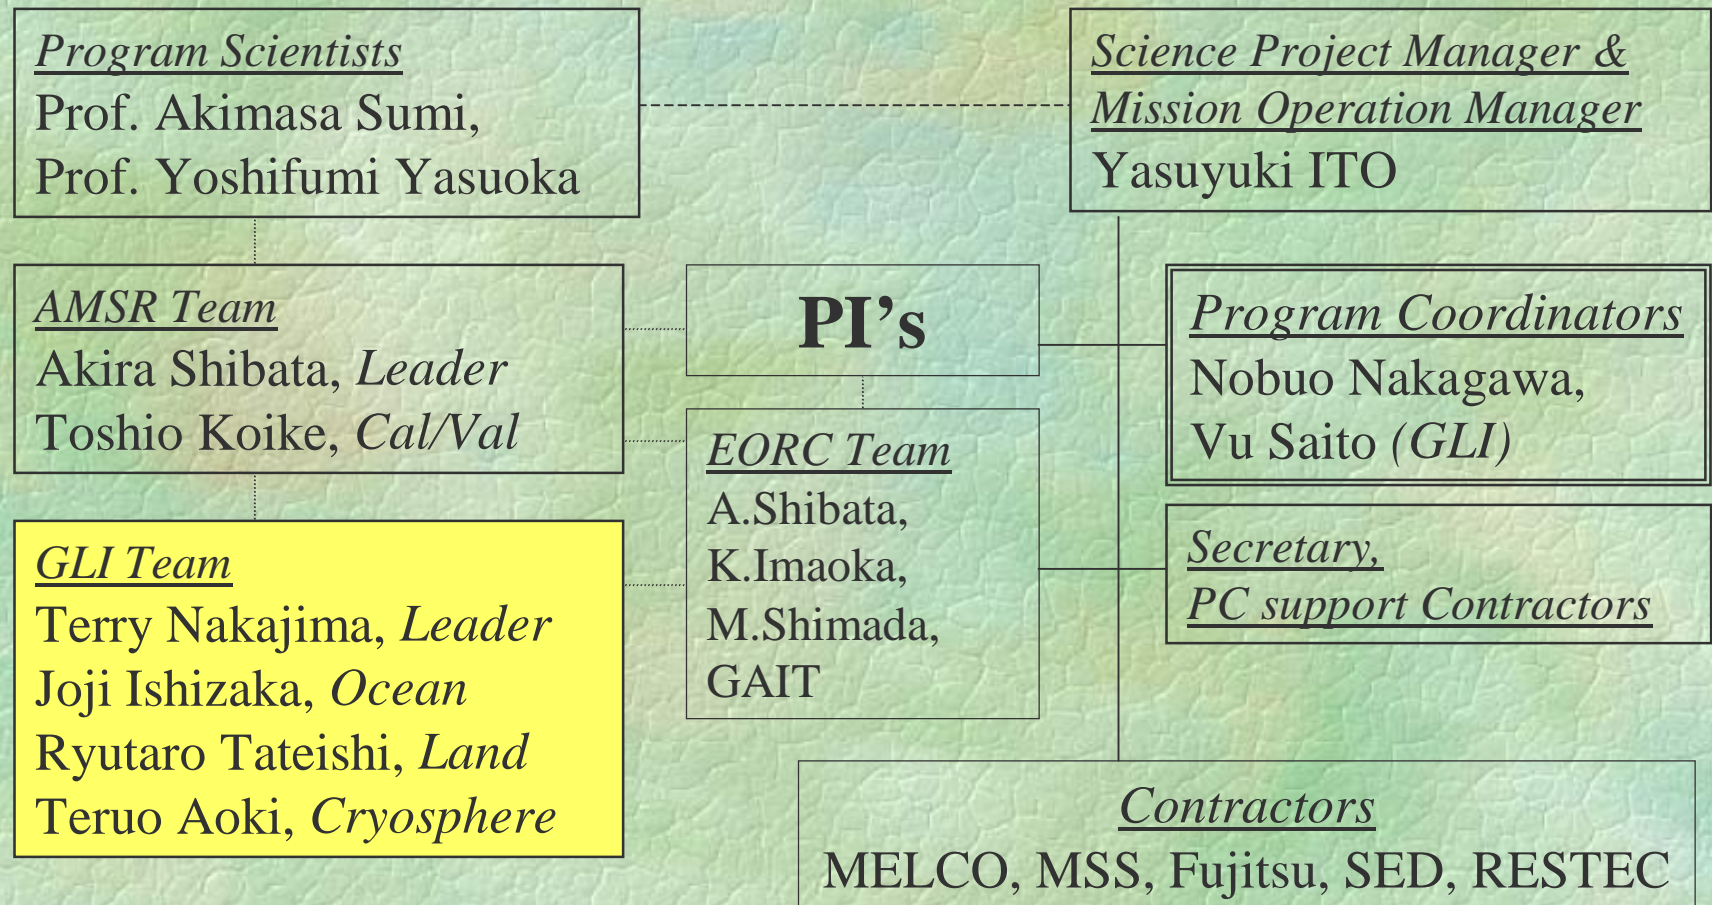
Program Scientists
Prof. Akimasa Sumi,
Prof. Yoshifumi Yasuoka

Science Project Manager &
Mission Operation Manager
Yasuyuki ITO

AMSR Team
Akira Shibata, Leader
Toshio Koike, Cal/Val

PI's

Program Coordinators
Nobuo Nakagawa,
Vu Saito (GLI)

EORC Team
A.Shibata,
K.Imaoka,
M.Shimada,
GAIT

Secretary,
PC support Contractors

GLI Team
Terry Nakajima, Leader
Joji Ishizaka, Ocean
Ryutaro Tateishi, Land
Teruo Aoki, Cryosphere

Contractors
MELCO, MSS, Fujitsu, SED, RESTEC